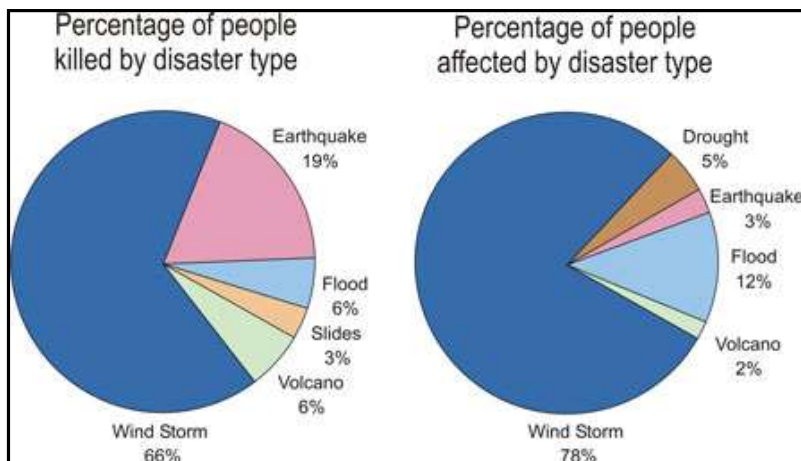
Percentage of people killed by disaster type

Earthquake 19%

Flood 6%

Slides 3%

Volcano 6%

Wind Storm 66%

Percentage of people affected by disaster type

Drought 5%

Earthquake 3%

Flood 12%

Volcano 2%

Wind Storm 78%